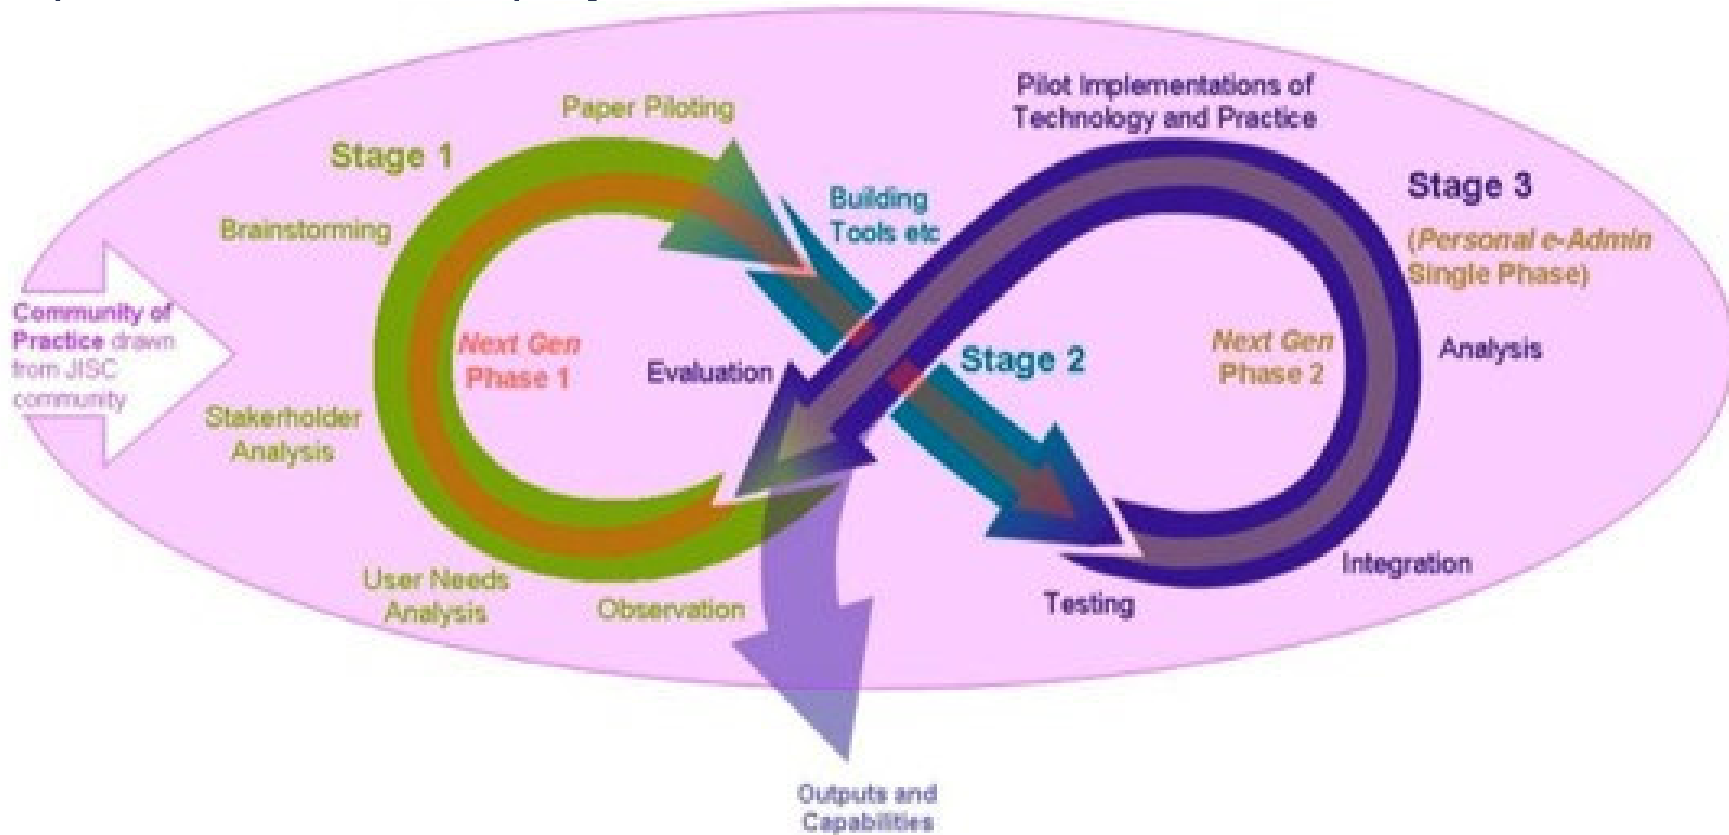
Paper Piloting

Pilot Implementations of Technology and Practice

Stage 1

Brainstorming

Building Tools etc

Stage 3

(Personal e-Admin Single Phase)

Community of Practice drawn from JISC community

Next Gen Phase 1

Evaluation

Stage 2

Next Gen Phase 2

Analysis

Stakerholder Analysis

User Needs Analysis

Observation

Testing

Integration

Outputs and Capabilities